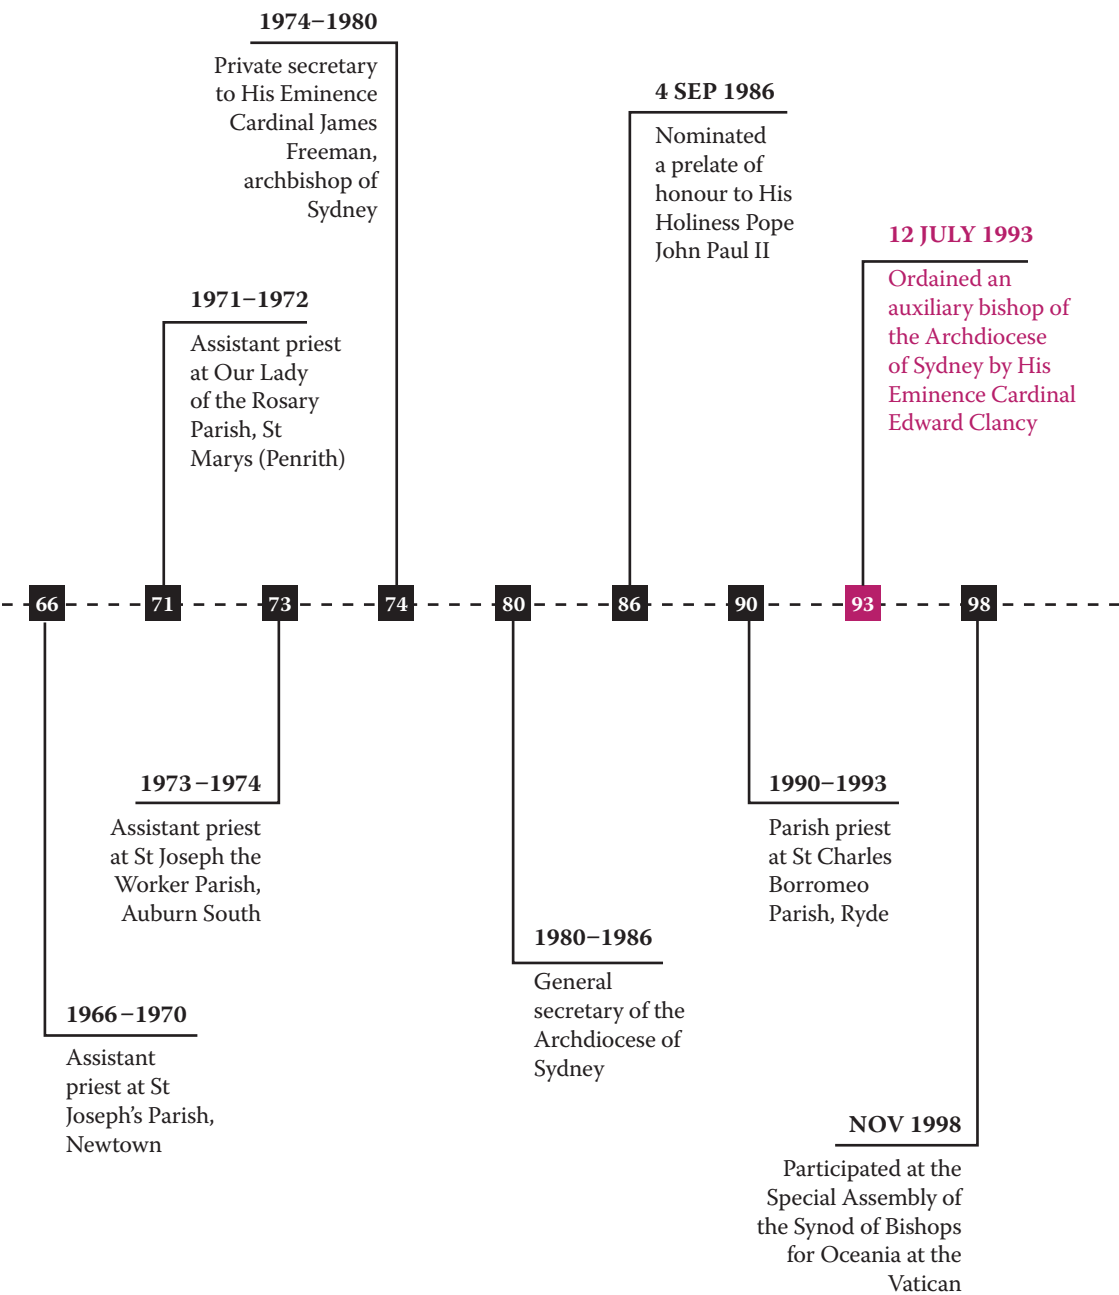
1974–1980

Private secretary to His Eminence Cardinal James Freeman, archbishop of Sydney

4 SEP 1986

Nominated a prelate of honour to His Holiness Pope John Paul II

12 JULY 1993

Ordained an auxiliary bishop of the Archdiocese of Sydney by His Eminence Cardinal Edward Clancy

1971–1972

Assistant priest at Our Lady of the Rosary Parish, St Marys (Penrith)

66 71 73 74 80 86 90 93 98

1973–1974

Assistant priest at St Joseph the Worker Parish, Auburn South

1990–1993

Parish priest at St Charles Borromeo Parish, Ryde

1980–1986

General secretary of the Archdiocese of Sydney

1966–1970

Assistant priest at St Joseph's Parish, Newtown

NOV 1998

Participated at the Special Assembly of the Synod of Bishops for Oceania at the Vatican